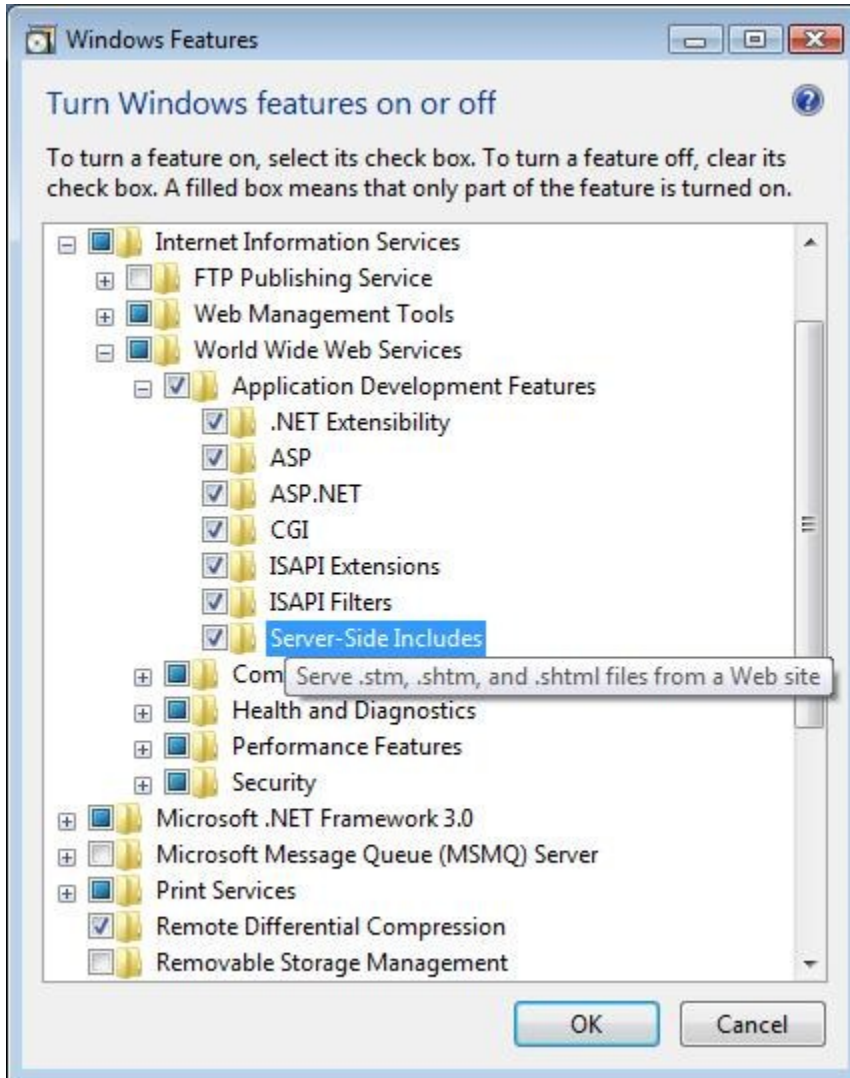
Windows Features

Turn Windows features on or off

To turn a feature on, select its check box. To turn a feature off, clear its check box. A filled box means that only part of the feature is turned on.

Internet Information Services
FTP Publishing Service
Web Management Tools
World Wide Web Services
Application Development Features
.NET Extensibility
ASP
ASP.NET
CGI
ISAPI Extensions
ISAPI Filters
Server-Side Includes
Com
Serve .stm, .shtm, and .shtml files from a Web site
Health and Diagnostics
Performance Features
Security
Microsoft .NET Framework 3.0
Microsoft Message Queue (MSMQ) Server
Print Services
Remote Differential Compression
Removable Storage Management

OK
Cancel